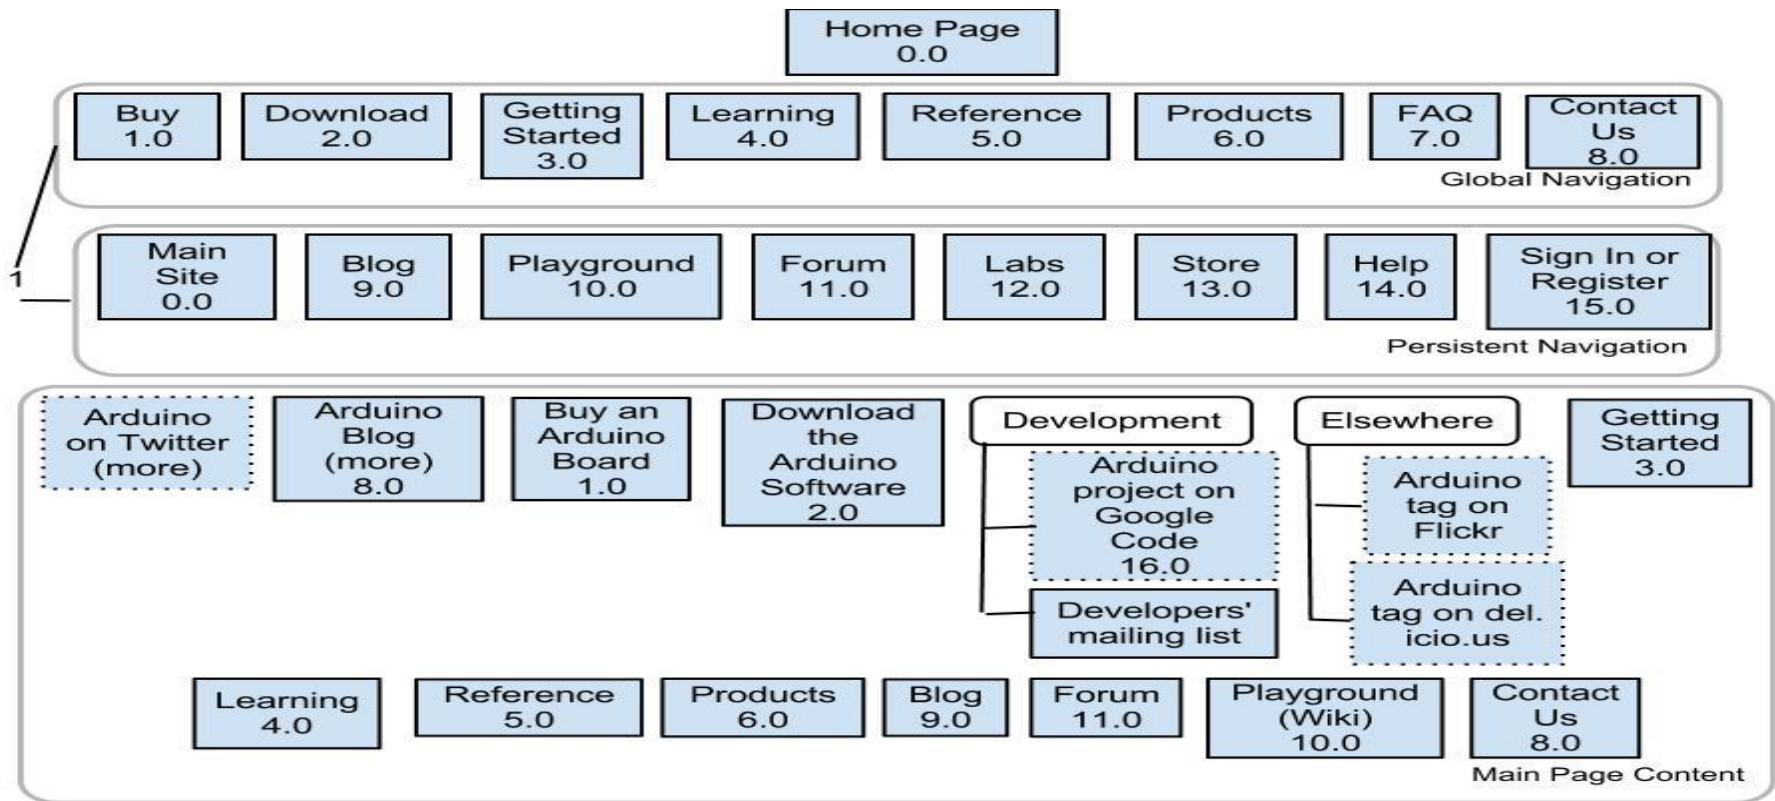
Home Page
0.0

Buy
1.0

Download
2.0

Getting Started
3.0

Learning
4.0

Reference
5.0

Products
6.0

FAQ
7.0

Contact Us
8.0

Global Navigation

1

Main Site
0.0

Blog
9.0

Playground
10.0

Forum
11.0

Labs
12.0

Store
13.0

Help
14.0

Sign In or Register
15.0

Persistent Navigation

Arduino on Twitter (more)

Arduino Blog (more)
8.0

Buy an Arduino Board
1.0

Download the Arduino Software
2.0

Development

Arduino project on Google Code
16.0

Developers' mailing list

Elsewhere

Arduino tag on Flickr

Arduino tag on del. icio.us

Getting Started
3.0

Learning
4.0

Reference
5.0

Products
6.0

Blog
9.0

Forum
11.0

Playground (Wiki)
10.0

Contact Us
8.0

Main Page Content